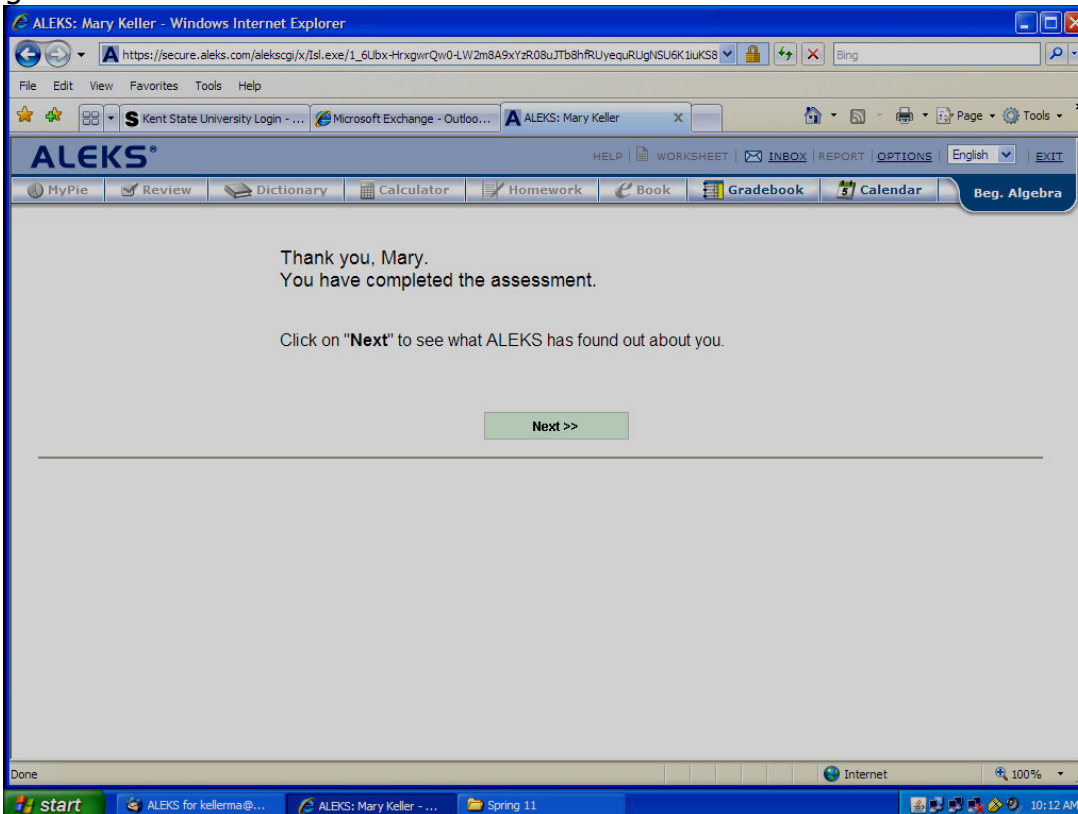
ALEKS: Mary Keller - Windows Internet Explorer

https://secure.aleks.com/alekscgi/x/Isl.exe/1_6Ubx-HrxgwrQw0-LW2m8A9xYzR08uJTb8hfRUyequRUgNSU6K1iuKS8

Bing

File Edit View Favorites Tools Help

Kent State University Login - ... | Microsoft Exchange - Outloo... | ALEKS: Mary Keller

Page Tools

ALEKS®

HELP | WORKSHEET | INBOX | REPORT | OPTIONS | English | EXIT

MyPie | Review | Dictionary | Calculator | Homework | Book | Gradebook | Calendar | Beg. Algebra

Thank you, Mary.
You have completed the assessment.

Click on "**Next**" to see what ALEKS has found out about you.

Next >>

Done | Internet | 100%

start | ALEKS for kellerma@... | ALEKS: Mary Keller - ... | Spring 11 | 10:12 AM